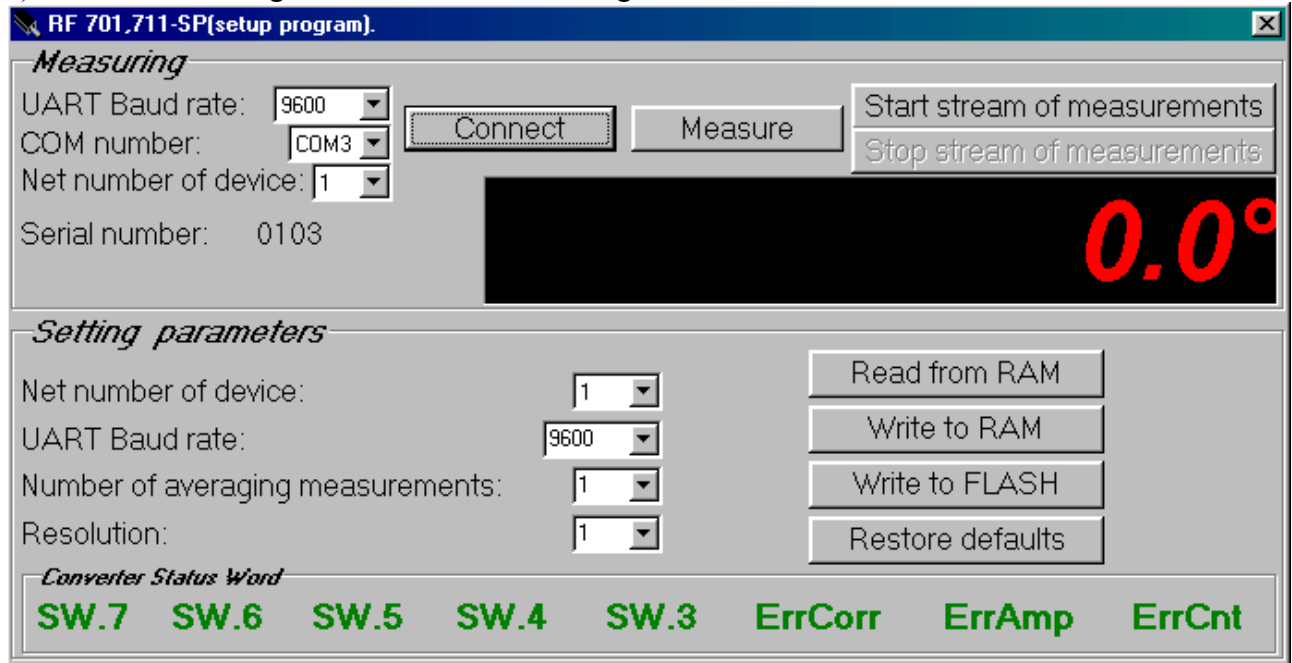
RF 701,711-SP(setup program).

Measuring

UART Baud rate: 9600

COM number: COM3

Net number of device: 1

Serial number: 0103

Connect

Measure

Start stream of measurements

Stop stream of measurements

0.0°

Setting parameters

Net number of device: 1

UART Baud rate: 9600

Number of averaging measurements: 1

Resolution: 1

Read from RAM

Write to RAM

Write to FLASH

Restore defaults

Converter Status Word

SW.7 SW.6 SW.5 SW.4 SW.3 ErrCorr ErrAmp ErrCnt